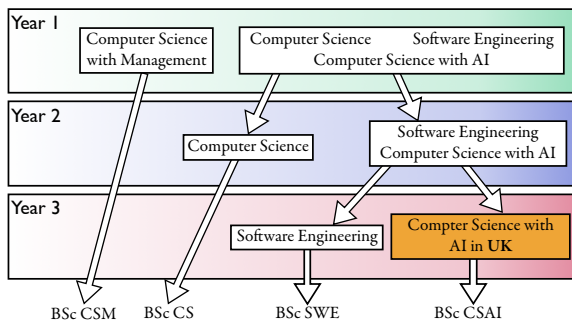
Year 1

Computer Science with Management

Computer Science Software Engineering Computer Science with AI

Year 2

Computer Science

Software Engineering Computer Science with AI

Year 3

Software Engineering

Compter Science with AI in UK

BSc CSM BSc CS BSc SWE BSc CSAI